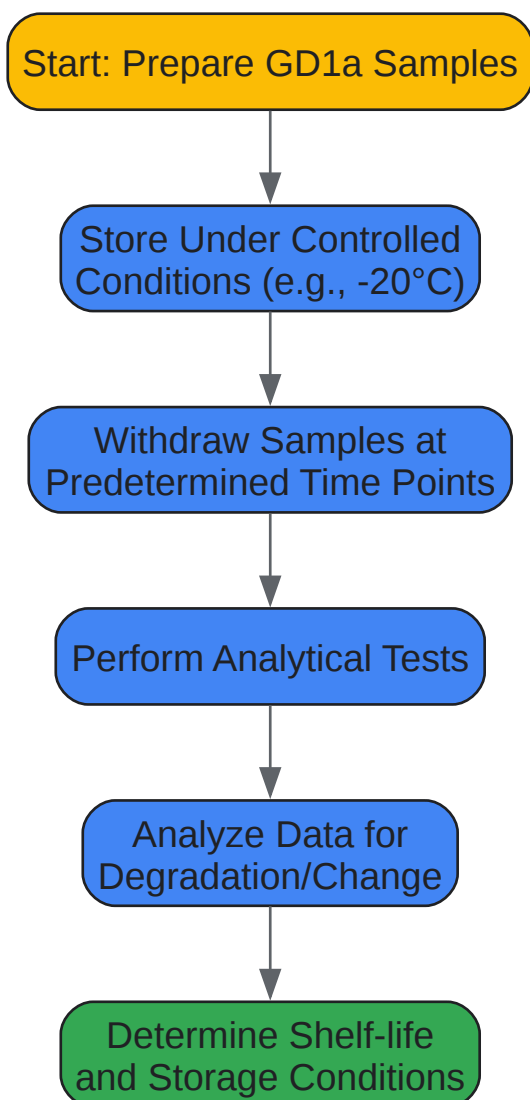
Start: Prepare GD1a Samples

Store Under Controlled Conditions (e.g., -20°C)

Withdraw Samples at Predetermined Time Points

Perform Analytical Tests

Analyze Data for Degradation/Change

Determine Shelf-life and Storage Conditions